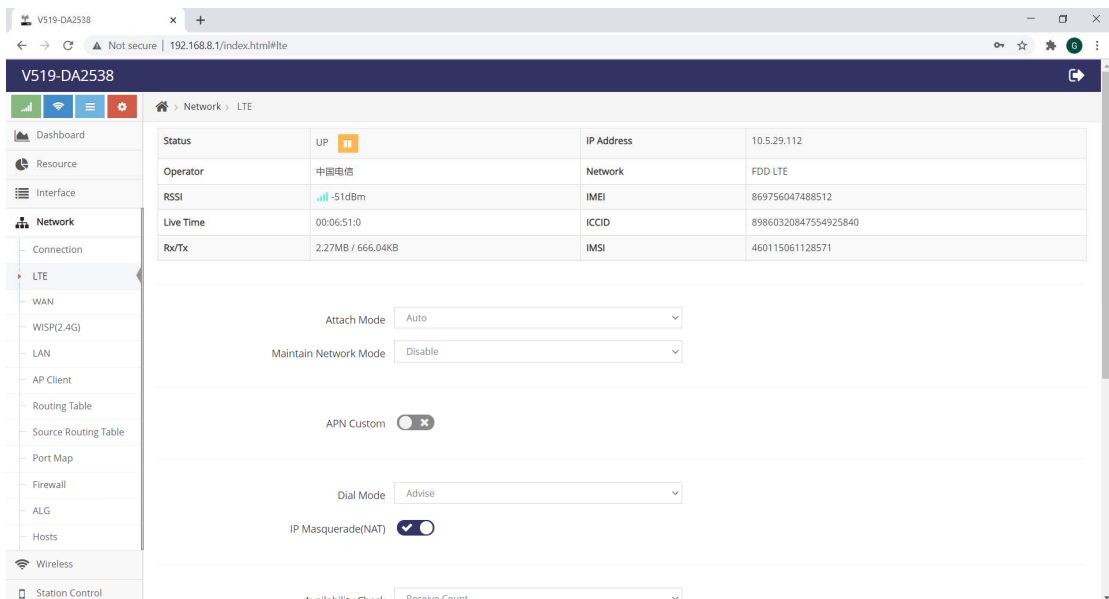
V519-DA2538 × +

Not secure | 192.168.8.1/index.html#lte

V519-DA2538

Dashboard
Resource
Interface
Network
Connection
LTE
WAN
WISP(2.4G)
LAN
AP Client
Routing Table
Source Routing Table
Port Map
Firewall
ALG
Hosts
Wireless
Station Control

Network > LTE

| Status | UP | IP Address | 10.5.29.112 |
|---|---|---|---|
| Operator | 中国电信 | Network | FDD LTE |
| RSSI | -51dBm | IMEI | 869756047488512 |
| Live Time | 00:06:51:0 | ICCID | 89860320847554925840 |
| Rx/Tx | 2.27MB / 666.04KB | IMSI | 460115061128571 |

Attach Mode Auto
Maintain Network Mode Disable

APN Custom

Dial Mode Advise
IP Masquerade(NAT)

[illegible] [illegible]